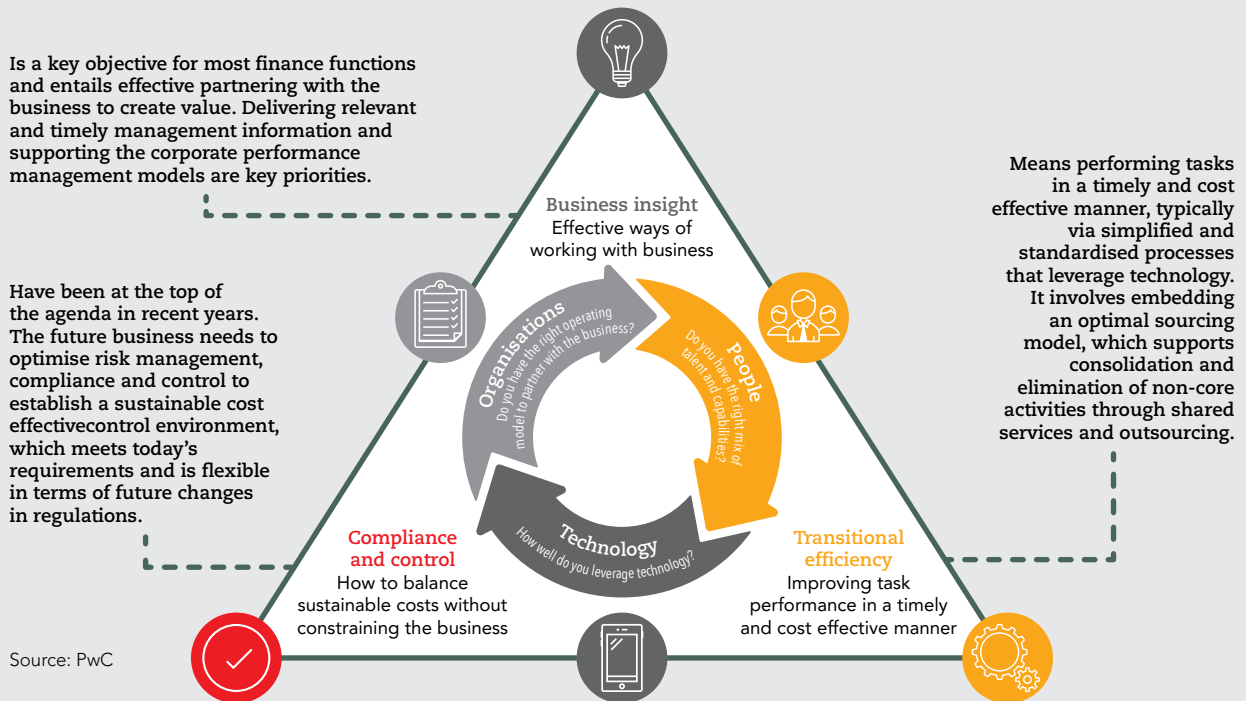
Is a key objective for most finance functions and entails effective partnering with the business to create value. Delivering relevant and timely management information and supporting the corporate performance management models are key priorities.

Means performing tasks in a timely and cost effective manner, typically via simplified and standardised processes that leverage technology. It involves embedding an optimal sourcing model, which supports consolidation and elimination of non-core activities through shared services and outsourcing.

Have been at the top of the agenda in recent years. The future business needs to optimise risk management, compliance and control to establish a sustainable cost effectivecontrol environment, which meets today's requirements and is flexible in terms of future changes in regulations.

Business insight
Effective ways of working with business

Organisations
Do you have the right operating model to partner with the business?

People
Do you have the right mix of talent and capabilities?

Technology
How well do you leverage technology?

Compliance and control
How to balance sustainable costs without constraining the business

Transitional efficiency
Improving task performance in a timely and cost effective manner

Source: PwC